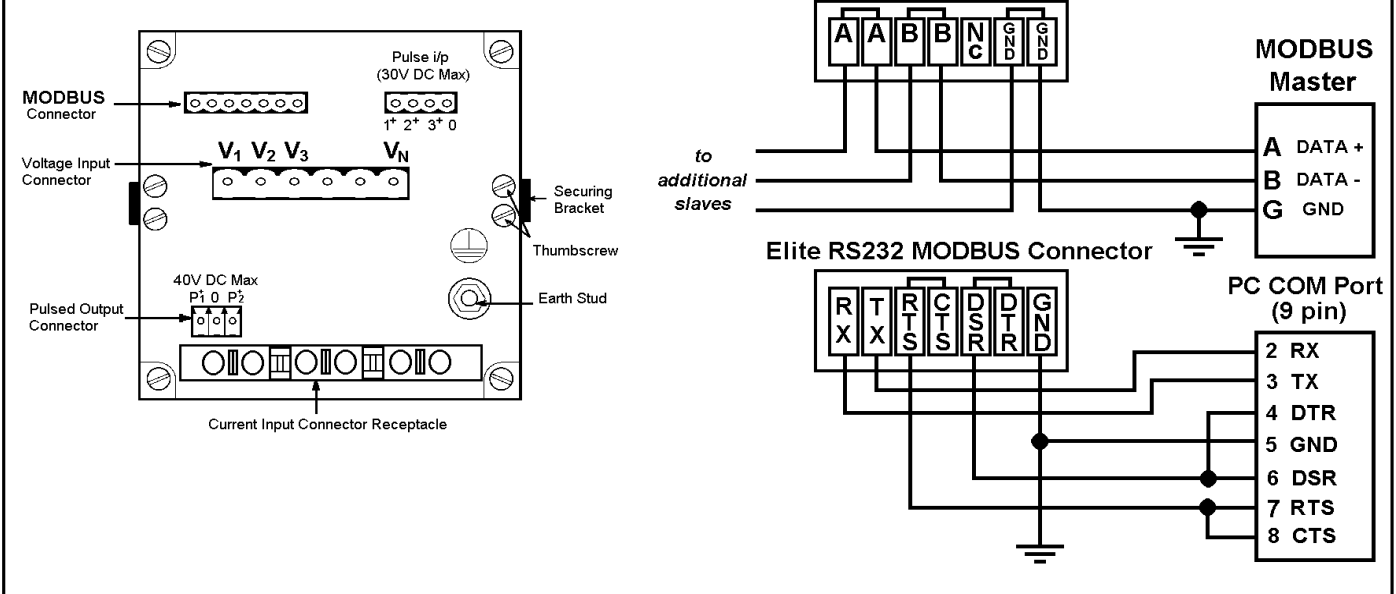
MODBUS Connector

Pulse i/p (30V DC Max)

$1^+$ $2^+$ $3^+$ 0

Voltage Input Connector

$V_1$ $V_2$ $V_3$ $V_N$

Securing Bracket

Thumbscrew

40V DC Max

$P_1^+$ 0 $P_2^+$

Pulsed Output Connector

Earth Stud

Current Input Connector Receptacle

A A B B NC GND GND

MODBUS Master

to additional slaves

A DATA +
B DATA -
G GND

Elite RS232 MODBUS Connector

RX TX RTS CTS DSR DTR GND

PC COM Port (9 pin)

2 RX
3 TX
4 DTR
5 GND
6 DSR
7 RTS
8 CTS